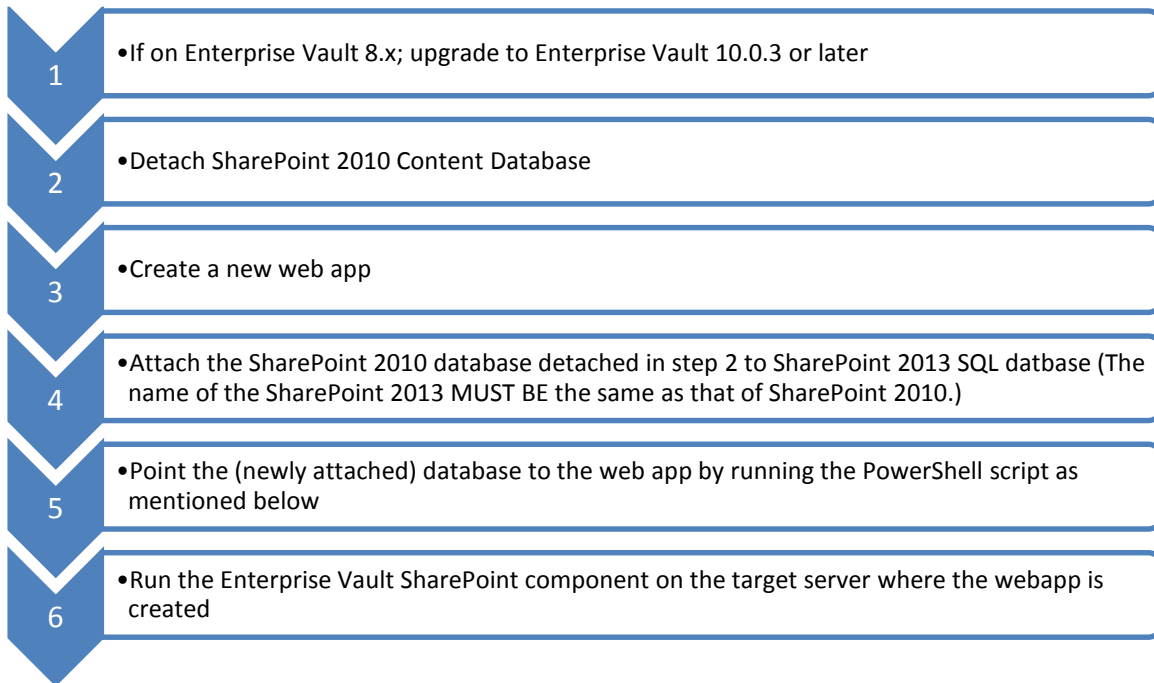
1

•If on Enterprise Vault 8.x; upgrade to Enterprise Vault 10.0.3 or later

2

•Detach SharePoint 2010 Content Database

3

•Create a new web app

4

•Attach the SharePoint 2010 database detached in step 2 to SharePoint 2013 SQL datbase (The name of the SharePoint 2013 MUST BE the same as that of SharePoint 2010.)

5

•Point the (newly attached) database to the web app by running the PowerShell script as mentioned below

6

•Run the Enterprise Vault SharePoint component on the target server where the webapp is created